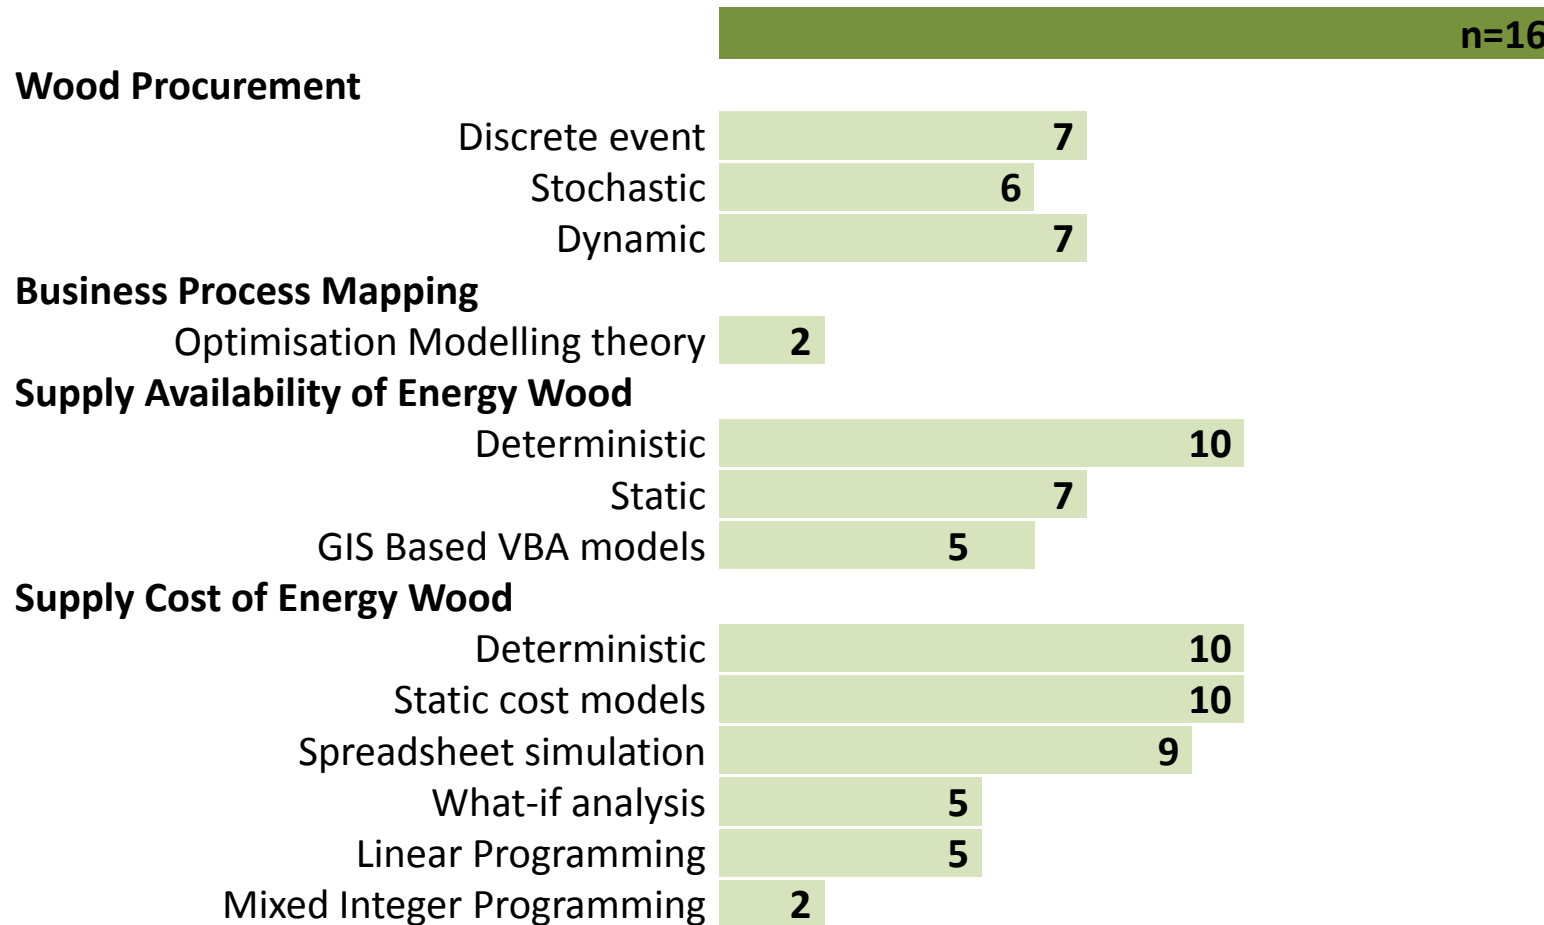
n=16

Wood Procurement

Discrete event 7

Stochastic 6

Dynamic 7

Business Process Mapping

Optimisation Modelling theory 2

Supply Availability of Energy Wood

Deterministic 10

Static 7

GIS Based VBA models 5

Supply Cost of Energy Wood

Deterministic 10

Static cost models 10

Spreadsheet simulation 9

What-if analysis 5

Linear Programming 5

Mixed Integer Programming 2